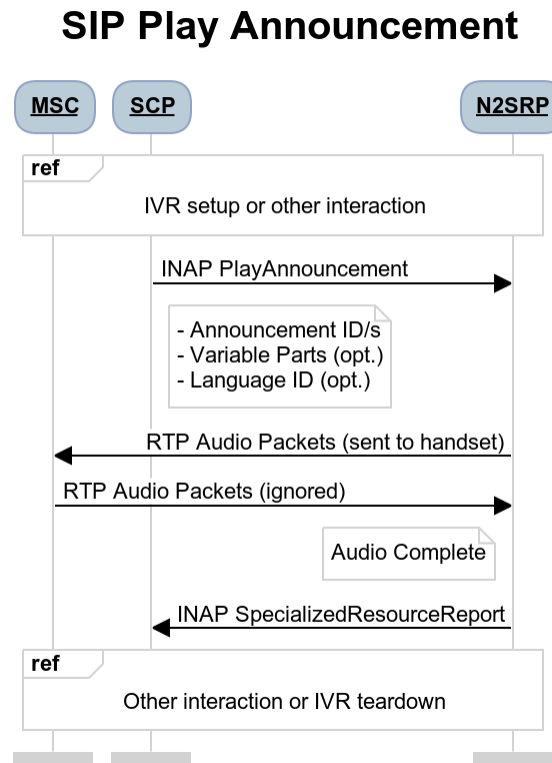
SIP Play Announcement

MSC

SCP

N2SRP

ref

IVR setup or other interaction

INAP PlayAnnouncement

- Announcement ID/s
- Variable Parts (opt.)
- Language ID (opt.)

RTP Audio Packets (sent to handset)

RTP Audio Packets (ignored)

Audio Complete

INAP SpecializedResourceReport

ref

Other interaction or IVR teardown